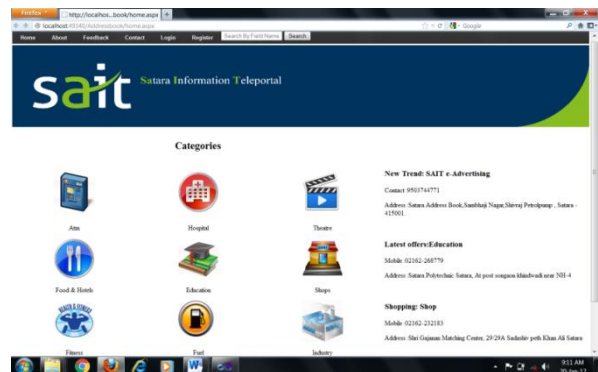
Firefox
http://localhos...book/home.aspx
localhost:49340/Addressbook/home.aspx
Google
Home About Feedback Contact Login Register Search By Field Name Search

sait Satara Information Teleportal

Categories

Atm
Hospital
Theatre
Food & Hotels
Education
Shops
Fitness
Fuel
Industry

New Trend: SAIT e-Advertising

Contact: 9503744771

Address :Satara Address Book,Sambhaji Nagar,Shivaj Petrolpump , Satara - 415001.

Latest offers:Education

Mobile: 02162-268779

Address :Satara Polytechnic Satara, At post songaon khindwadi near NH-4

Shopping: Shop

Mobile: 02162-232183

Address :Shri Gajanan Matching Center, 29/29A Sadashiv peth Khan Ali Satara

9:11 AM
30-Jan-12